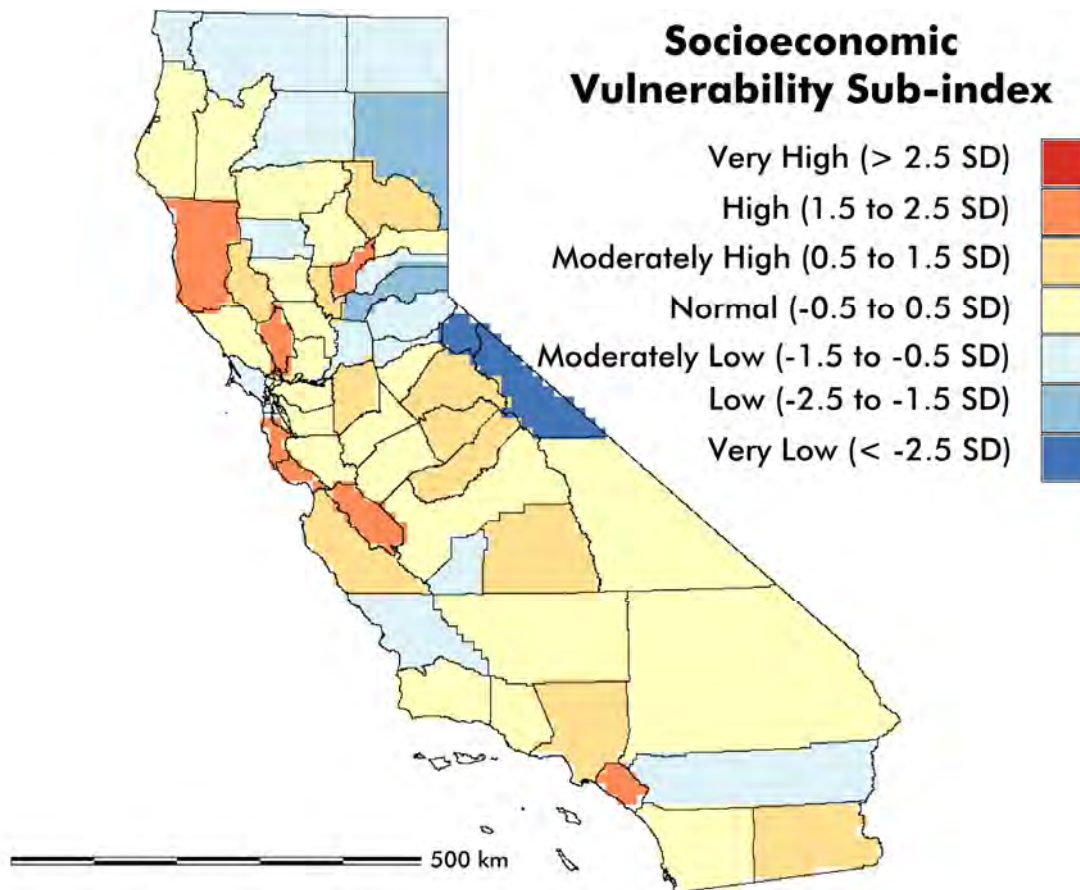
Socioeconomic Vulnerability Sub-index

Very High (> 2.5 SD)
High (1.5 to 2.5 SD)
Moderately High (0.5 to 1.5 SD)
Normal (-0.5 to 0.5 SD)
Moderately Low (-1.5 to -0.5 SD)
Low (-2.5 to -1.5 SD)
Very Low (< -2.5 SD)

500 km